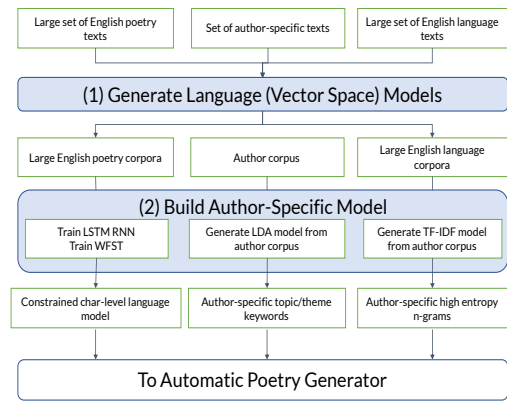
Large set of English poetry texts

Set of author-specific texts

Large set of English language texts

(1) Generate Language (Vector Space) Models

Large English poetry corpora

Author corpus

Large English language corpora

(2) Build Author-Specific Model

Train LSTM RNN
Train WFST

Generate LDA model from author corpus

Generate TF-IDF model from author corpus

Constrained char-level language model

Author-specific topic/theme keywords

Author-specific high entropy n-grams

To Automatic Poetry Generator